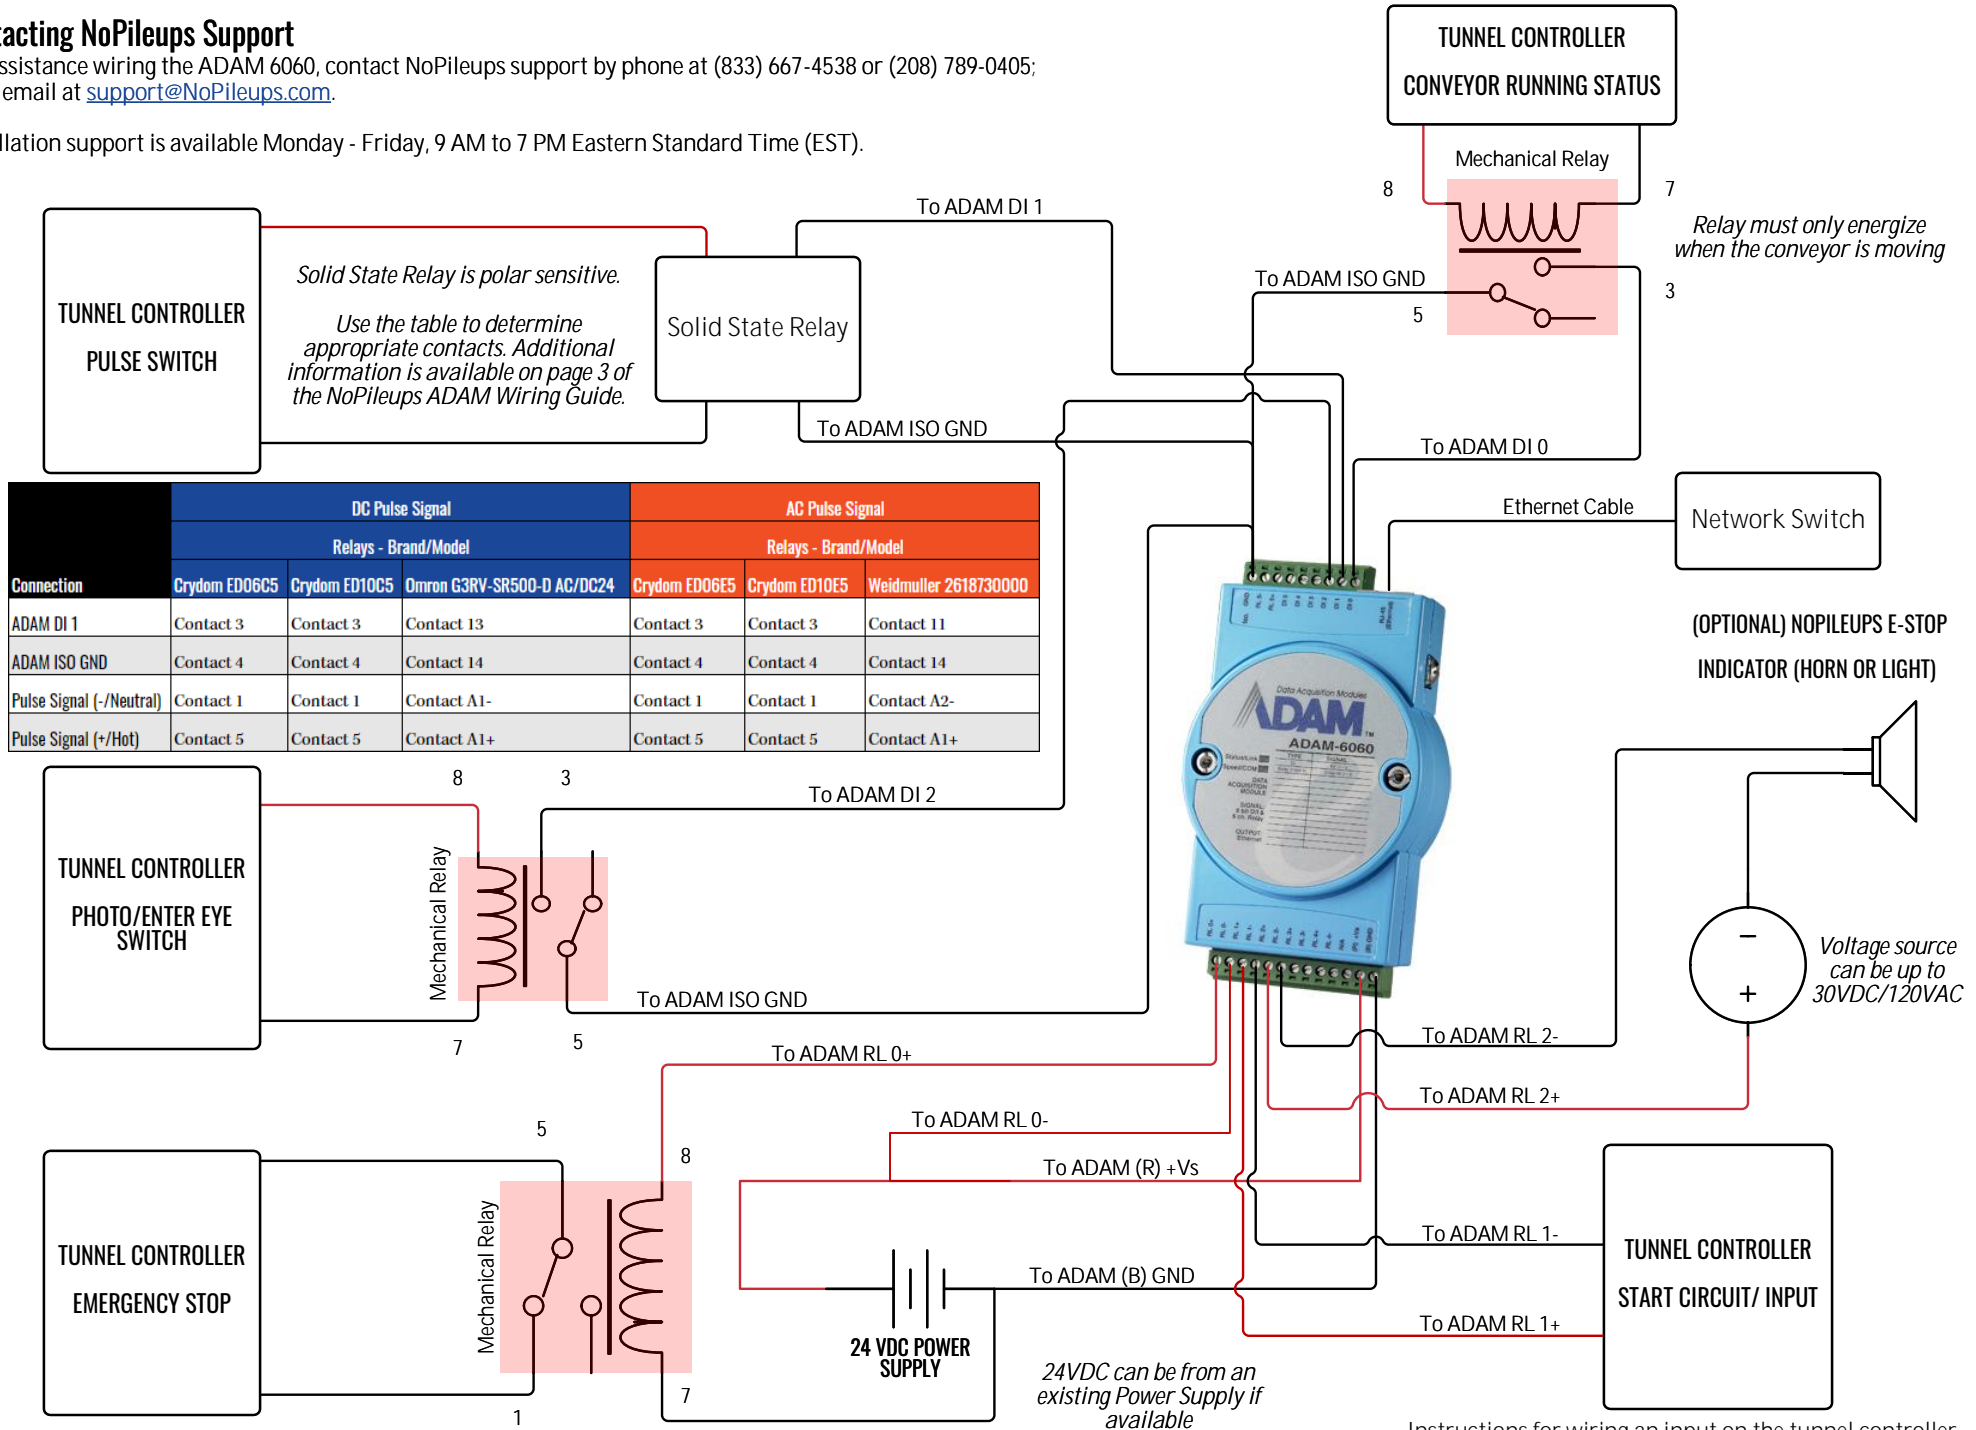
acting NoPileups Support
ssistance wiring the ADAM 6060, contact NoPileups support by phone at (833) 667-4538 or (208) 789-0405; email at support@NoPileups.com.

llation support is available Monday - Friday, 9 AM to 7 PM Eastern Standard Time (EST).

TUNNEL CONTROLLER
CONVEYOR RUNNING STATUS

Mechanical Relay
8
7
Relay must only energize when the conveyor is moving
3
To ADAM ISO GND
5

TUNNEL CONTROLLER
PULSE SWITCH

Solid State Relay is polar sensitive.

Use the table to determine appropriate contacts. Additional information is available on page 3 of the NoPileups ADAM Wiring Guide.

Solid State Relay
To ADAM DI 1
To ADAM ISO GND
To ADAM DI 0
Ethernet Cable
Network Switch

| Connection | DC Pulse Signal Relays - Brand/Model Crydom ED06C5 | Crydom ED10C5 | Omron G3RV-SR500-D AC/DC24 | AC Pulse Signal Relays - Brand/Model Crydom ED06E5 | Crydom ED10E5 | Weidmuller 2618730000 |
|---|---|---|---|---|---|---|
| ADAM DI 1 | Contact 3 | Contact 3 | Contact 13 | Contact 3 | Contact 3 | Contact 11 |
| ADAM ISO GND | Contact 4 | Contact 4 | Contact 14 | Contact 4 | Contact 4 | Contact 14 |
| Pulse Signal (-/Neutral) | Contact 1 | Contact 1 | Contact A1- | Contact 1 | Contact 1 | Contact A2- |
| Pulse Signal (+/Hot) | Contact 5 | Contact 5 | Contact A1+ | Contact 5 | Contact 5 | Contact A1+ |

(OPTIONAL) NOPILEUPS E-STOP INDICATOR (HORN OR LIGHT)

ADAM
ADAM-6060

TUNNEL CONTROLLER
PHOTO/ENTER EYE SWITCH

8
3
To ADAM DI 2
Mechanical Relay
To ADAM ISO GND
7
5

−
+
Voltage source can be up to 30VDC/120VAC

To ADAM RL 2-
To ADAM RL 2+
To ADAM RL 0+
To ADAM RL 0-
To ADAM (R) +Vs
To ADAM RL 1-
To ADAM (B) GND
To ADAM RL 1+

TUNNEL CONTROLLER
EMERGENCY STOP

5
8
Mechanical Relay
1
7

24 VDC POWER SUPPLY

24VDC can be from an existing Power Supply if available

TUNNEL CONTROLLER
START CIRCUIT/ INPUT

Instructions for wiring an input on the tunnel controller